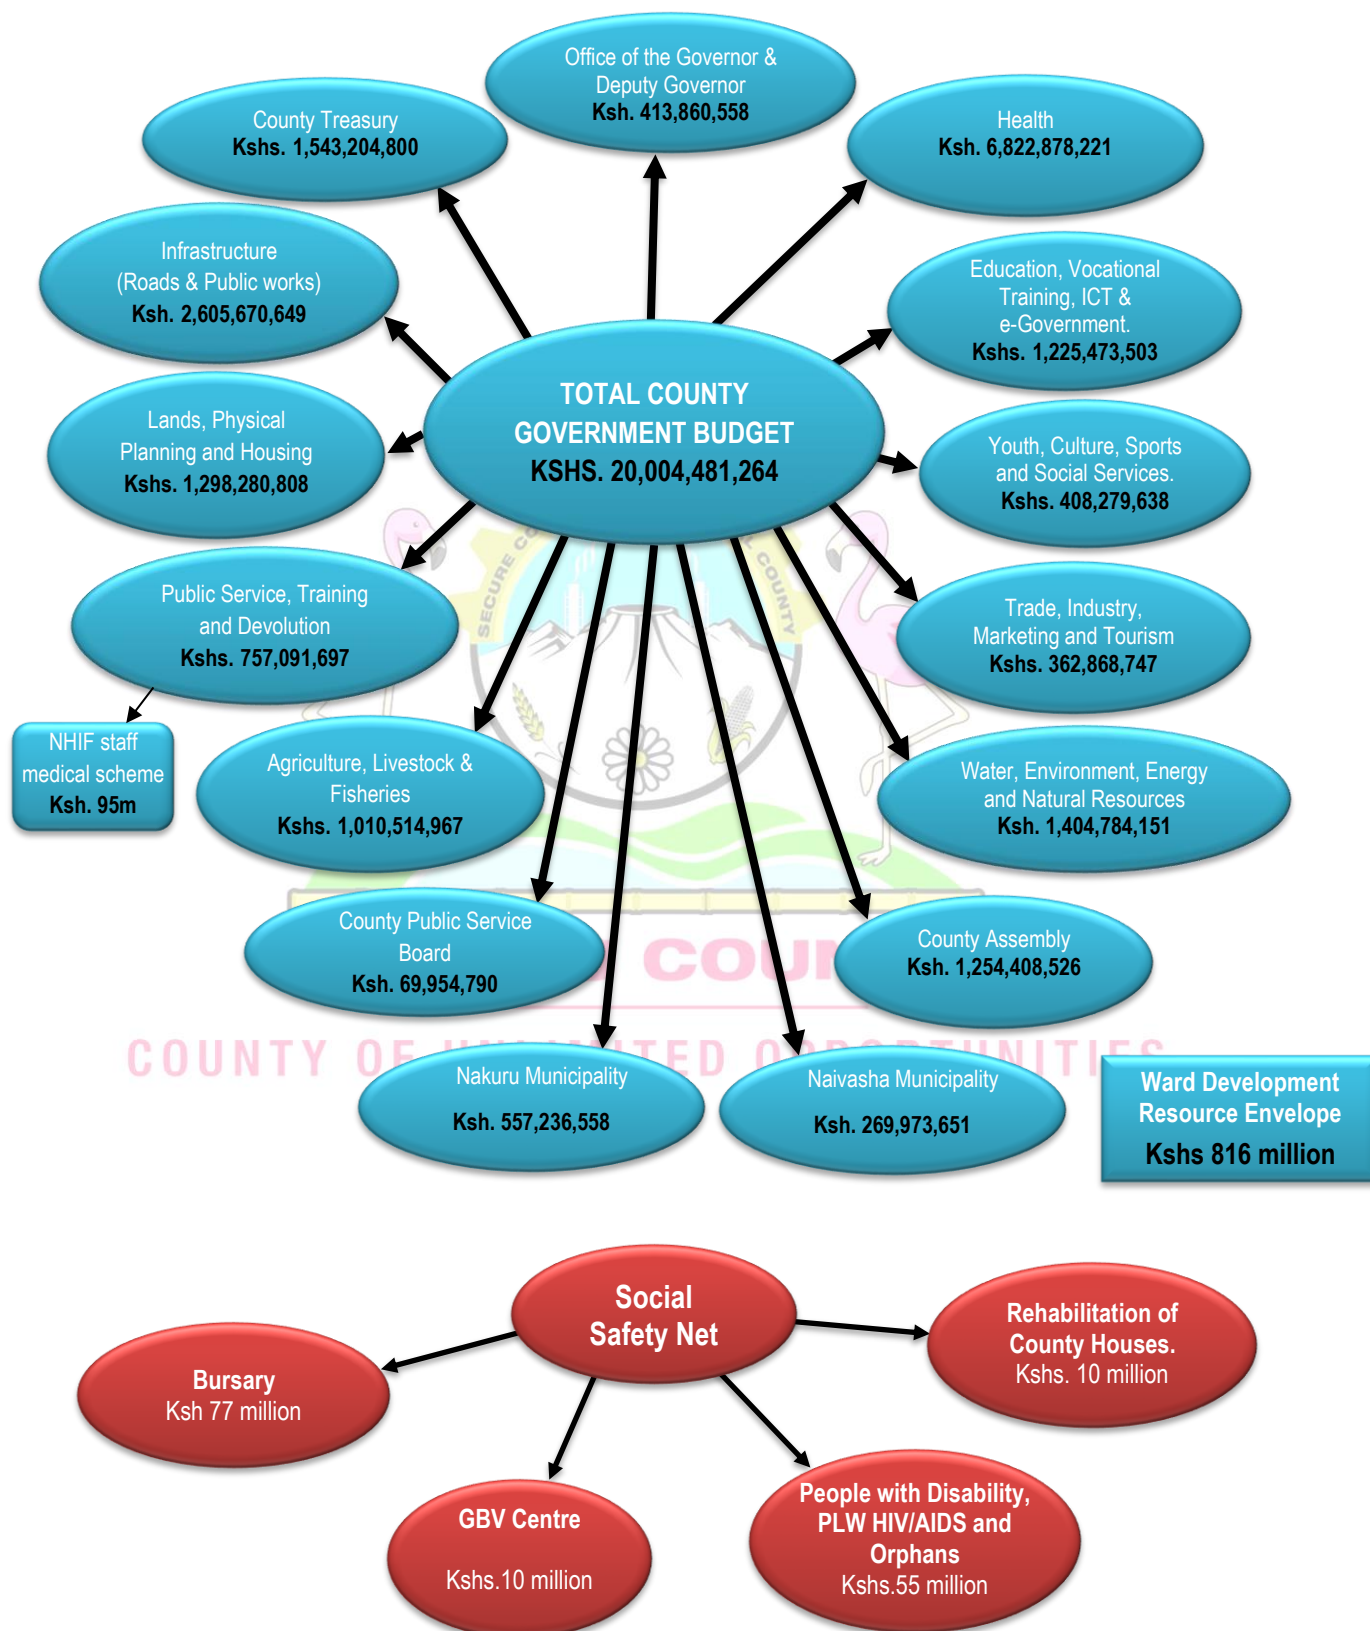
Office of the Governor & Deputy Governor
Ksh. 413,860,558

County Treasury
Kshs. 1,543,204,800

Health
Ksh. 6,822,878,221

Infrastructure (Roads & Public works)
Ksh. 2,605,670,649

Education, Vocational Training, ICT & e-Government.
Kshs. 1,225,473,503

TOTAL COUNTY GOVERNMENT BUDGET
KSHS. 20,004,481,264

Lands, Physical Planning and Housing
Kshs. 1,298,280,808

Youth, Culture, Sports and Social Services.
Kshs. 408,279,638

Public Service, Training and Devolution
Kshs. 757,091,697

Trade, Industry, Marketing and Tourism
Kshs. 362,868,747

NHIF staff medical scheme
Ksh. 95m

Agriculture, Livestock & Fisheries
Kshs. 1,010,514,967

Water, Environment, Energy and Natural Resources
Ksh. 1,404,784,151

County Public Service Board
Ksh. 69,954,790

County Assembly
Ksh. 1,254,408,526

Nakuru Municipality
Ksh. 557,236,558

Naivasha Municipality
Ksh. 269,973,651

Ward Development Resource Envelope
Kshs 816 million

Social Safety Net

Bursary
Ksh 77 million

Rehabilitation of County Houses.
Kshs. 10 million

GBV Centre
Kshs.10 million

People with Disability, PLW HIV/AIDS and Orphans
Kshs.55 million